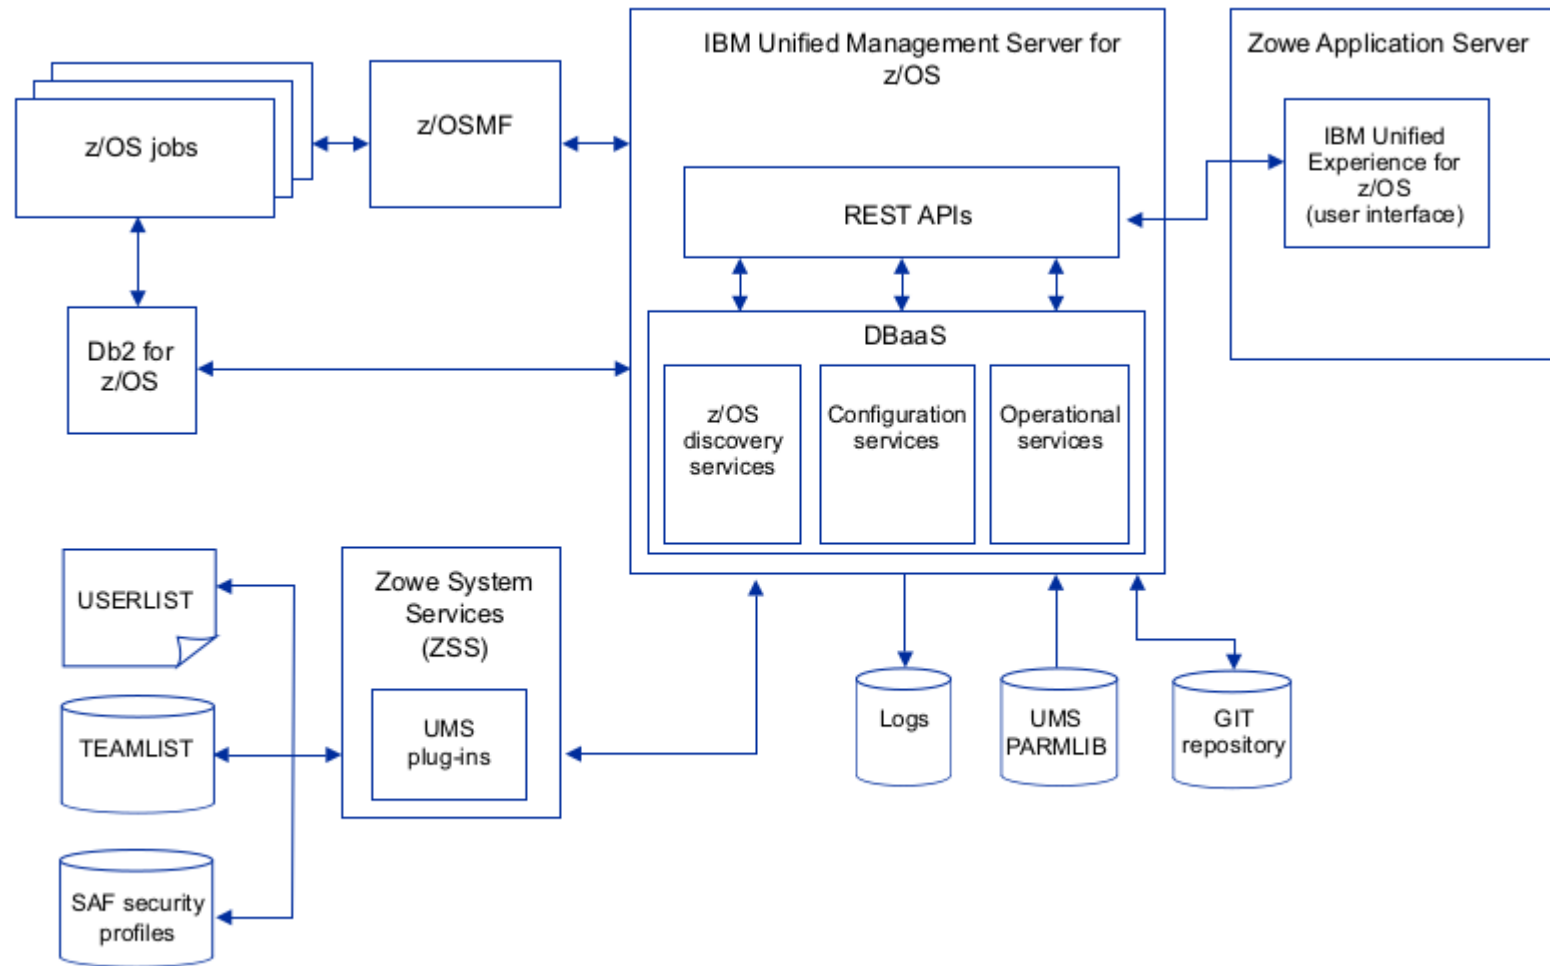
z/OS jobs

z/OSMF

IBM Unified Management Server for z/OS

Zowe Application Server

IBM Unified Experience for z/OS (user interface)

REST APIs

Db2 for z/OS

DBaaS

z/OS discovery services

Configuration services

Operational services

USERLIST

TEAMLIST

SAF security profiles

Zowe System Services (ZSS)

UMS plug-ins

Logs

UMS PARMLIB

GIT repository